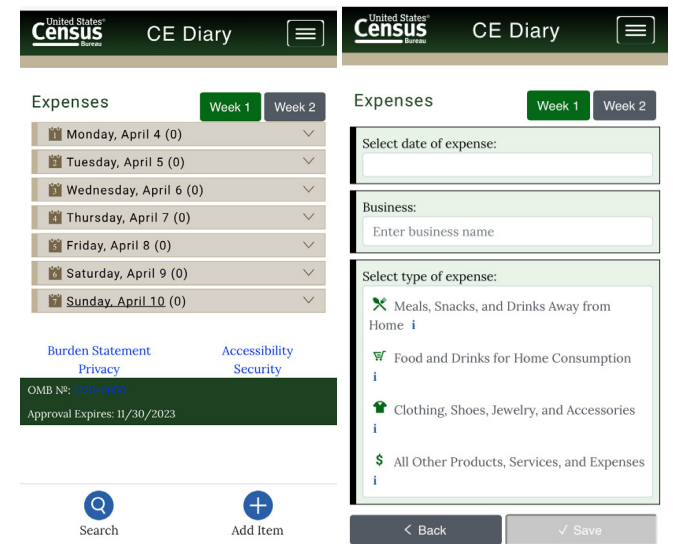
United States Census Bureau CE Diary

Expenses Week 1 Week 2

Monday, April 4 (0)

Tuesday, April 5 (0)

Wednesday, April 6 (0)

Thursday, April 7 (0)

Friday, April 8 (0)

Saturday, April 9 (0)

Sunday, April 10 (0)

Burden Statement Accessibility
Privacy Security

OMB №: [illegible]

Approval Expires: 11/30/2023

Search Add Item

United States Census Bureau CE Diary

Expenses Week 1 Week 2

Select date of expense:

Business:

Enter business name

Select type of expense:

Meals, Snacks, and Drinks Away from Home i

Food and Drinks for Home Consumption i

Clothing, Shoes, Jewelry, and Accessories i

All Other Products, Services, and Expenses i

< Back ✓ Save